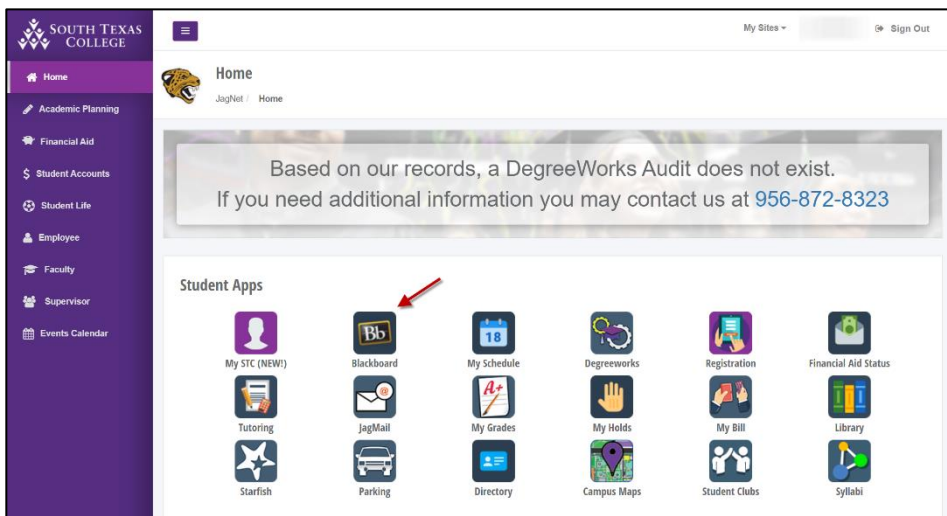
SOUTH TEXAS COLLEGE

≡

My Sites ▾

Sign Out

Home

Academic Planning

Financial Aid

Student Accounts

Student Life

Employee

Faculty

Supervisor

Events Calendar

Home

JagNet / Home

Based on our records, a DegreeWorks Audit does not exist.
If you need additional information you may contact us at 956-872-8323

Student Apps

Bb

18

A+

My STC (NEW!)
Blackboard
My Schedule
Degreeworks
Registration
Financial Aid Status
Tutoring
JagMail
My Grades
My Holds
My Bill
Library
Starfish
Parking
Directory
Campus Maps
Student Clubs
Syllabi